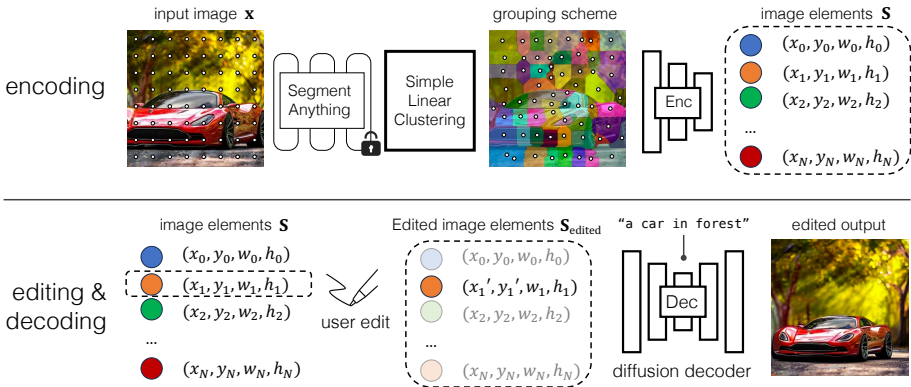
input image $\mathbf{x}$

grouping scheme

image elements $\mathbf{S}$

encoding

Segment Anything

Simple Linear Clustering

Enc

$(x_0, y_0, w_0, h_0)$
$(x_1, y_1, w_1, h_1)$
$(x_2, y_2, w_2, h_2)$
...
$(x_N, y_N, w_N, h_N)$

image elements $\mathbf{S}$

Edited image elements $\mathbf{S}_{\text{edited}}$

"a car in forest"

edited output

editing & decoding

$(x_0, y_0, w_0, h_0)$
$(x_1, y_1, w_1, h_1)$
$(x_2, y_2, w_2, h_2)$
...
$(x_N, y_N, w_N, h_N)$

user edit

$(x_0, y_0, w_0, h_0)$
$(x_1', y_1', w_1, h_1)$
$(x_2, y_2, w_2, h_2)$
...
$(x_N, y_N, w_N, h_N)$

Dec

diffusion decoder